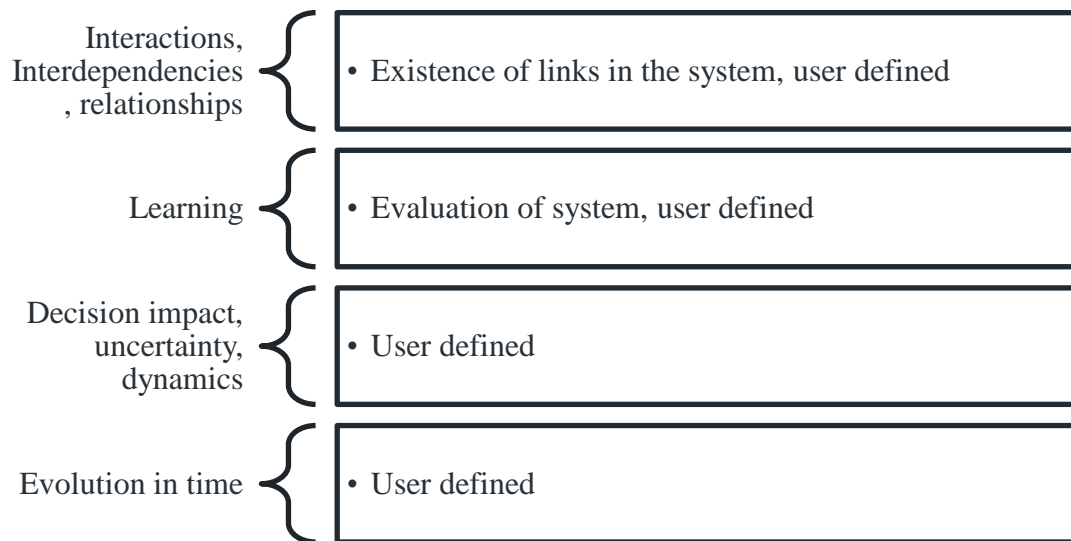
Interactions, Interdependencies , relationships

• Existence of links in the system, user defined

Learning

• Evaluation of system, user defined

Decision impact, uncertainty, dynamics

• User defined

Evolution in time

• User defined